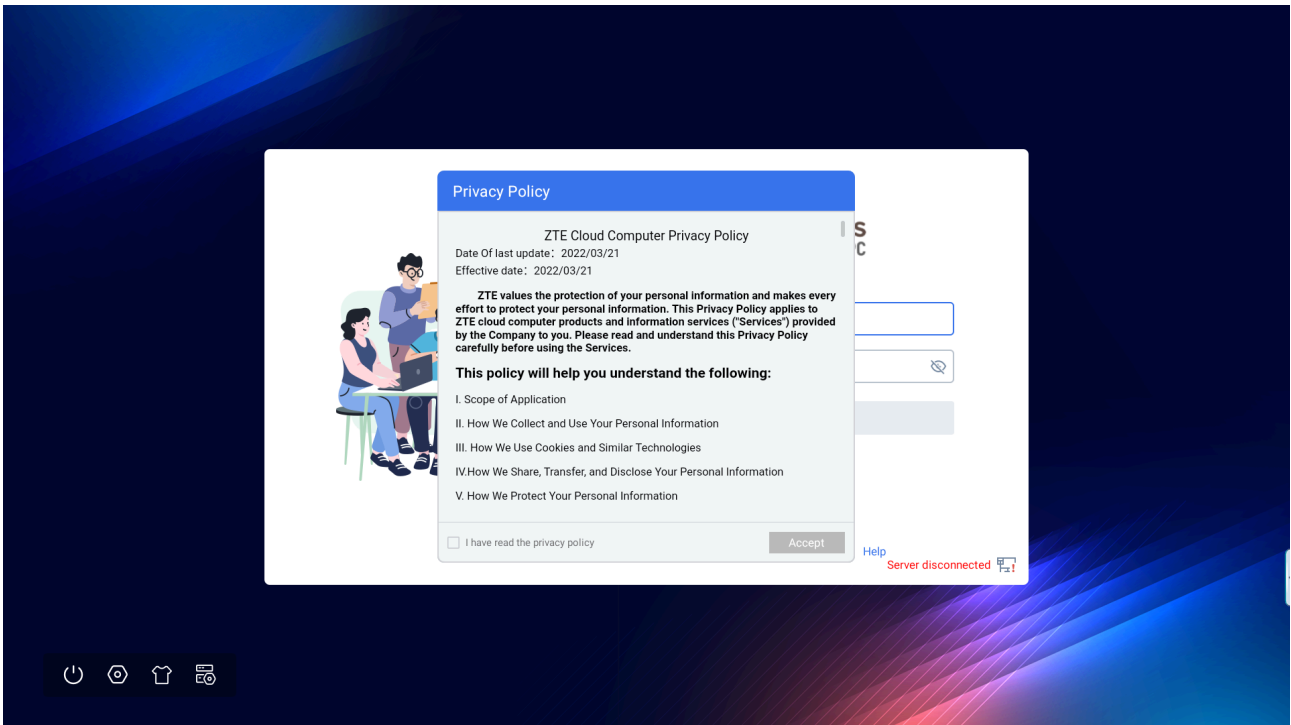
Privacy Policy

ZTE Cloud Computer Privacy Policy

Date Of last update：2022/03/21

Effective date：2022/03/21

ZTE values the protection of your personal information and makes every effort to protect your personal information. This Privacy Policy applies to ZTE cloud computer products and information services ("Services") provided by the Company to you. Please read and understand this Privacy Policy carefully before using the Services.

This policy will help you understand the following:

I. Scope of Application

II. How We Collect and Use Your Personal Information

III. How We Use Cookies and Similar Technologies

IV.How We Share, Transfer, and Disclose Your Personal Information

V. How We Protect Your Personal Information

I have read the privacy policy

Accept

S

C

Help

Server disconnected